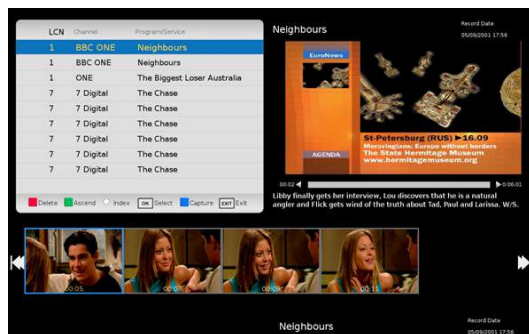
| LCN | Channel | Program/Service |
|---|---|---|
| 1 | BBC ONE | Neighbours |
| 1 | BBC ONE | Neighbours |
| 1 | ONE | The Biggest Loser Australia |
| 7 | 7 Digital | The Chase |
| 7 | 7 Digital | The Chase |
| 7 | 7 Digital | The Chase |
| 7 | 7 Digital | The Chase |
| 7 | 7 Digital | The Chase |
| 7 | 7 Digital | The Chase |

Delete Ascend Index OK Select Capture EXIT Exit

Neighbours

Record Date
05/09/2001 17:56

EuroNews

St-Petersburg (RUS) ▶16.09
Merovingians: Europe without borders
The State Hermitage Museum
www.hermitagemuseum.org

AGENDA

00:02 0:06:01

Libby finally gets her interview, Lou discovers that he is a natural angler and Flick gets wind of the truth about Tad, Paul and Larissa. W/S.

00:05 00:07 00:09 00:11

Neighbours

Record Date
05/09/2001 17:56